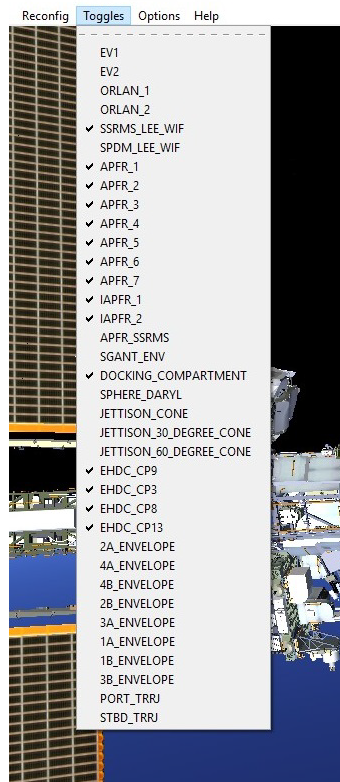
Reconfig Toggles Options Help

EV1
EV2
ORLAN_1
ORLAN_2
✔ SSRMS_LEE_WIF
SPDM_LEE_WIF
✔ APFR_1
✔ APFR_2
✔ APFR_3
✔ APFR_4
✔ APFR_5
✔ APFR_6
✔ APFR_7
✔ IAPFR_1
✔ IAPFR_2
APFR_SSRMS
SGANT_ENV
✔ DOCKING_COMPARTMENT
SPHERE_DARYL
JETTISON_CONE
JETTISON_30_DEGREE_CONE
JETTISON_60_DEGREE_CONE
✔ EHDC_CP9
✔ EHDC_CP3
✔ EHDC_CP8
✔ EHDC_CP13
2A_ENVELOPE
4A_ENVELOPE
4B_ENVELOPE
2B_ENVELOPE
3A_ENVELOPE
1A_ENVELOPE
1B_ENVELOPE
3B_ENVELOPE
PORT_TRRJ
STBD_TRRJ